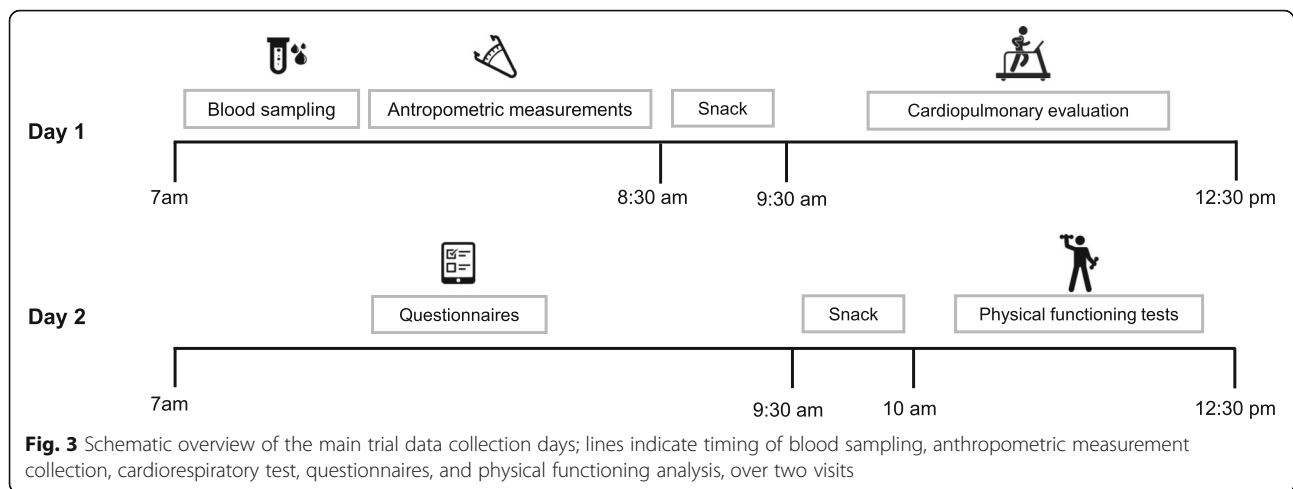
Blood sampling

Antropometric measurements

Snack

Cardiopulmonary evaluation

Day 1

7am

8:30 am

9:30 am

12:30 pm

Questionnaires

Snack

Physical functioning tests

Day 2

7am

9:30 am

10 am

12:30 pm

**Fig. 3** Schematic overview of the main trial data collection days; lines indicate timing of blood sampling, anthropometric measurement collection, cardiorespiratory test, questionnaires, and physical functioning analysis, over two visits